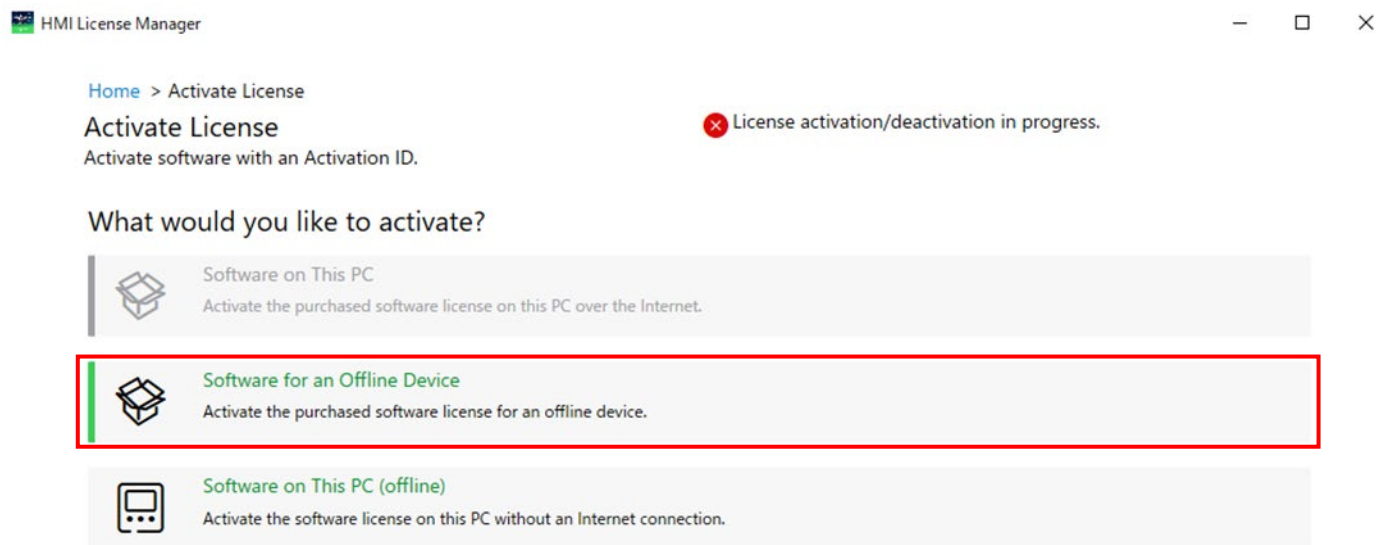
HMI License Manager

Home > Activate License

Activate License

Activate software with an Activation ID.

License activation/deactivation in progress.

What would you like to activate?

Software on This PC

Activate the purchased software license on this PC over the Internet.

Software for an Offline Device

Activate the purchased software license for an offline device.

Software on This PC (offline)

Activate the software license on this PC without an Internet connection.